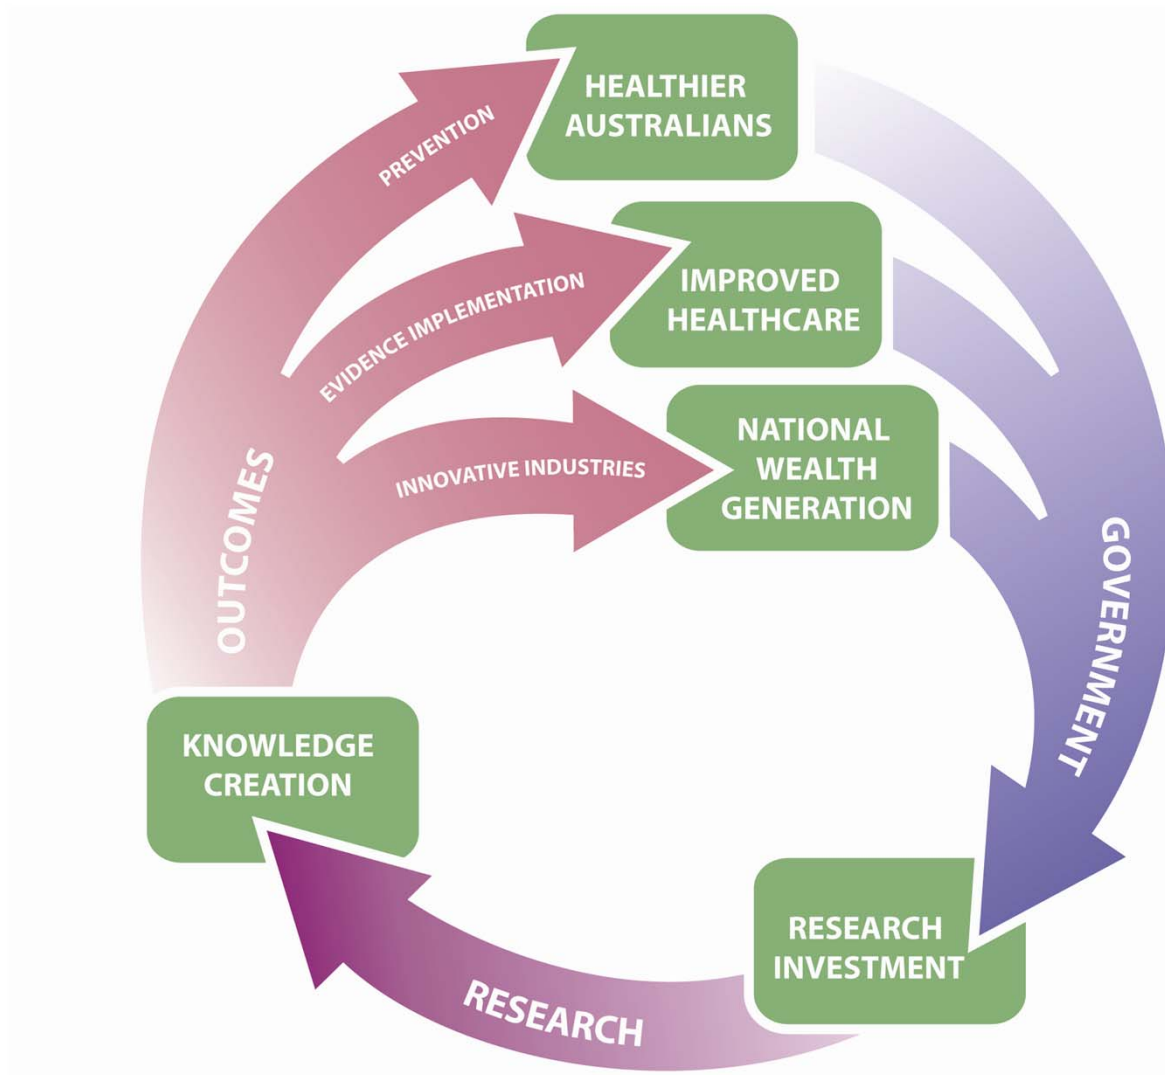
HEALTHIER AUSTRALIANS

PREVENTION

IMPROVED HEALTHCARE

EVIDENCE IMPLEMENTATION

NATIONAL WEALTH GENERATION

INNOVATIVE INDUSTRIES

OUTCOMES

GOVERNMENT

KNOWLEDGE CREATION

RESEARCH INVESTMENT

RESEARCH